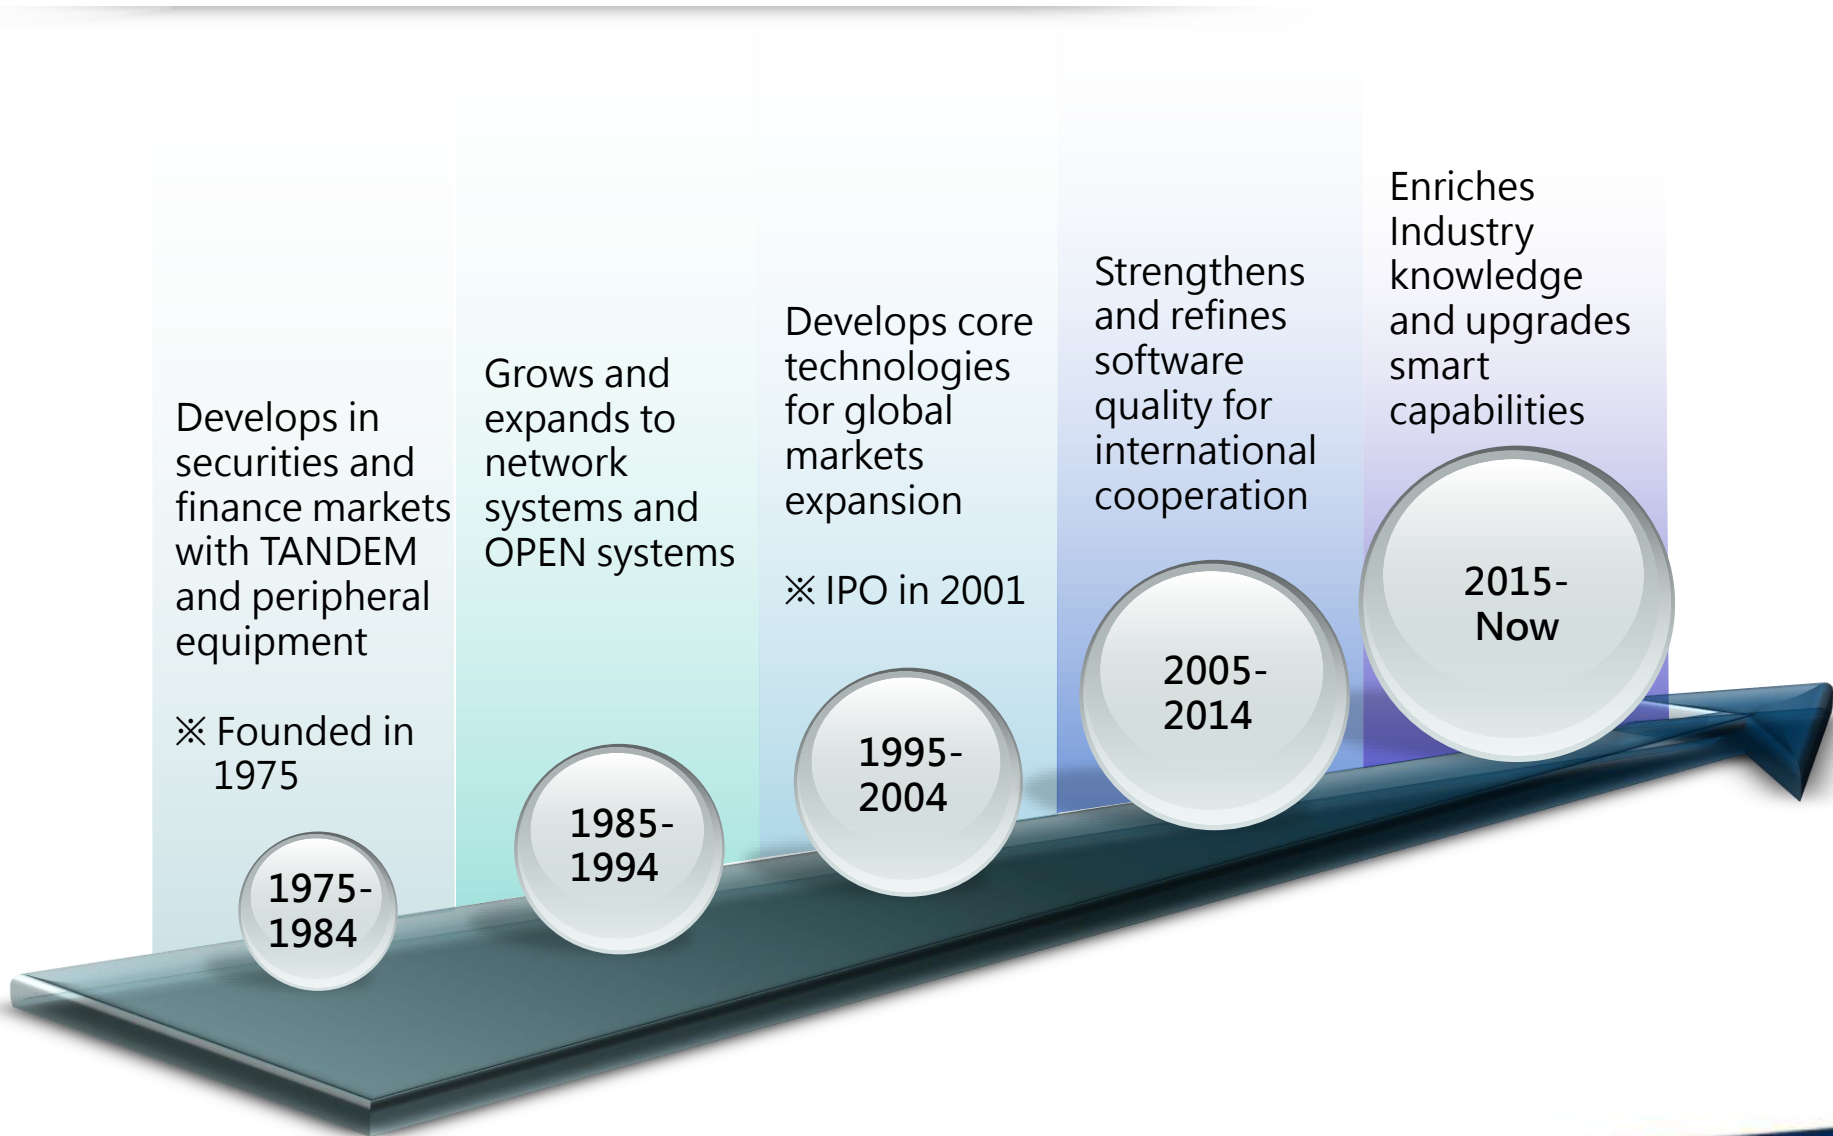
Develops in securities and finance markets with TANDEM and peripheral equipment

※ Founded in 1975

1975-1984

Grows and expands to network systems and OPEN systems

1985-1994

Develops core technologies for global markets expansion

※ IPO in 2001

1995-2004

Strengthens and refines software quality for international cooperation

2005-2014

Enriches Industry knowledge and upgrades smart capabilities

2015-Now